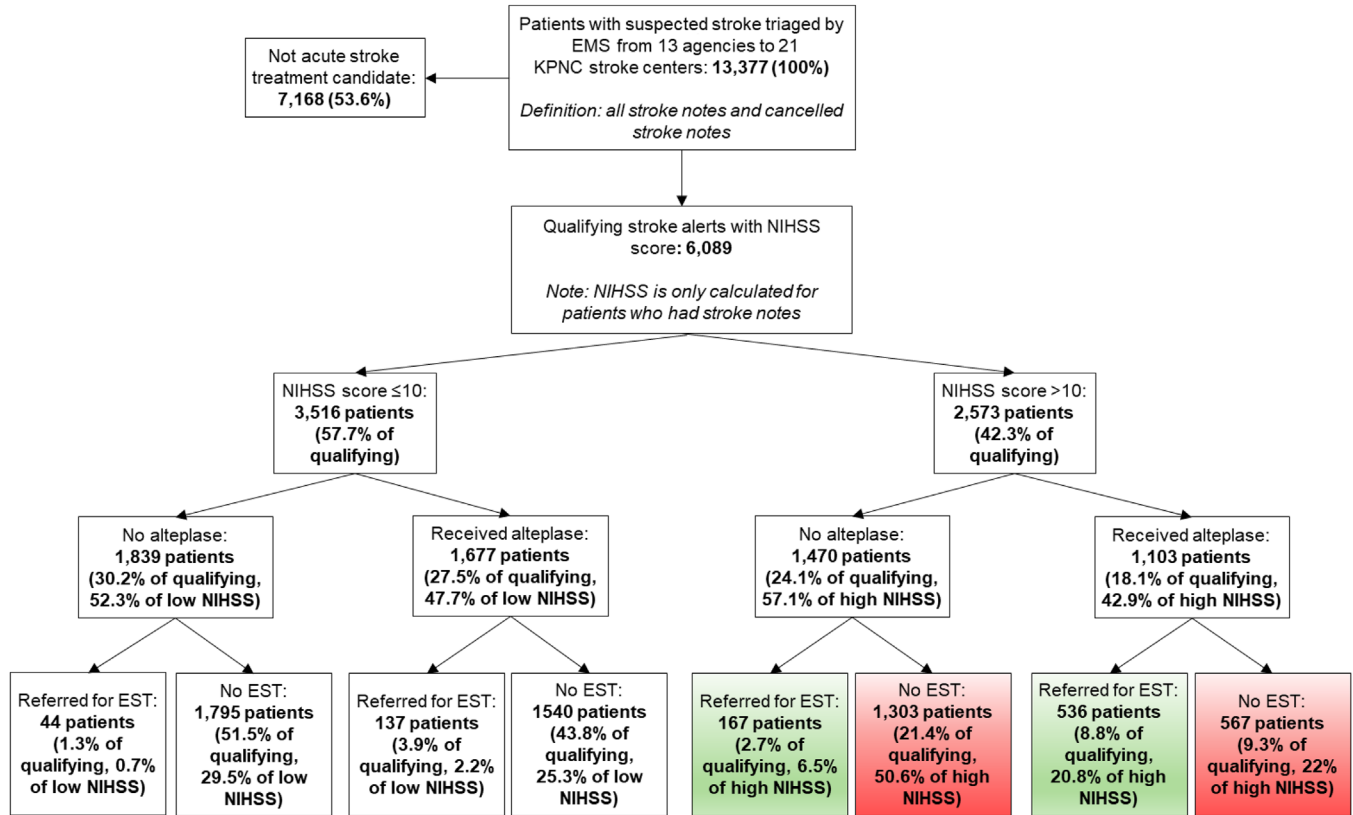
Patients with suspected stroke triaged by EMS from 13 agencies to 21 KPNC stroke centers: 13,377 (100%)

Definition: all stroke notes and cancelled stroke notes

Not acute stroke treatment candidate: 7,168 (53.6%)

Qualifying stroke alerts with NIHSS score: 6,089

Note: NIHSS is only calculated for patients who had stroke notes

NIHSS score ≤10: 3,516 patients (57.7% of qualifying)

NIHSS score >10: 2,573 patients (42.3% of qualifying)

No alteplase: 1,839 patients (30.2% of qualifying, 52.3% of low NIHSS)

Received alteplase: 1,677 patients (27.5% of qualifying, 47.7% of low NIHSS)

No alteplase: 1,470 patients (24.1% of qualifying, 57.1% of high NIHSS)

Received alteplase: 1,103 patients (18.1% of qualifying, 42.9% of high NIHSS)

Referred for EST: 44 patients (1.3% of qualifying, 0.7% of low NIHSS)

No EST: 1,795 patients (51.5% of qualifying, 29.5% of low NIHSS)

Referred for EST: 137 patients (3.9% of qualifying, 2.2% of low NIHSS)

No EST: 1540 patients (43.8% of qualifying, 25.3% of low NIHSS)

Referred for EST: 167 patients (2.7% of qualifying, 6.5% of high NIHSS)

No EST: 1,303 patients (21.4% of qualifying, 50.6% of high NIHSS)

Referred for EST: 536 patients (8.8% of qualifying, 20.8% of high NIHSS)

No EST: 567 patients (9.3% of qualifying, 22% of high NIHSS)